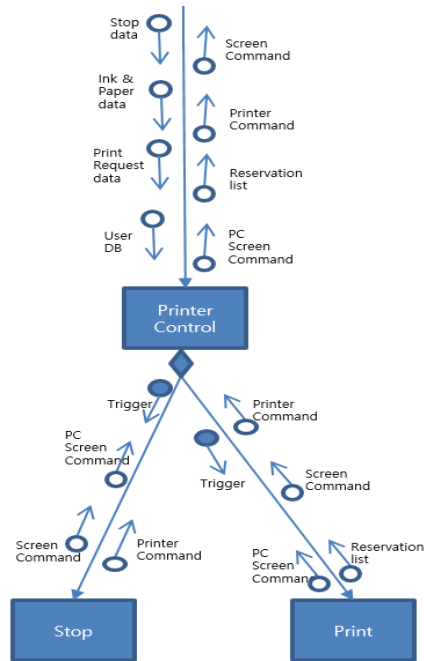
Stop data

Screen Command

Ink & Paper data

Printer Command

Print Request data

Reservation list

User DB

PC Screen Command

Printer Control

Trigger

Printer Command

PC Screen Command

Trigger

Screen Command

Screen Command

Printer Command

PC Screen Command

Reservation list

Stop

Print